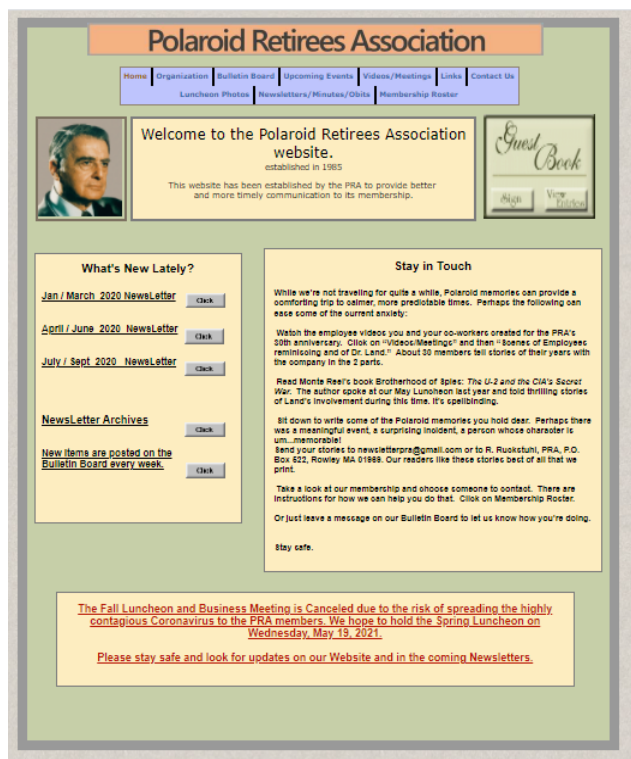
Polaroid Retirees Association

Home | Organization | Bulletin Board | Upcoming Events | Videos/Meetings | Links | Contact Us
Luncheon Photos | Newsletters/Minutes/Obits | Membership Roster

Welcome to the Polaroid Retirees Association website.
established in 1985

This website has been established by the PRA to provide better and more timely communication to its membership.

Guest Book
Sign | View Entries

What's New Lately?

Jan / March 2020 NewsLetter Click

April / June 2020 NewsLetter Click

July / Sept 2020 NewsLetter Click

NewsLetter Archives Click

New items are posted on the Bulletin Board every week. Click

Stay in Touch

While we're not traveling for quite a while, Polaroid memories can provide a comforting trip to calmer, more predictable times. Perhaps the following can ease some of the current anxiety:

Watch the employee videos you and your co-workers created for the PRA's 30th anniversary. Click on "Videos/Meetings" and then "Scenes of Employees reminiscing and of Dr. Land." About 30 members tell stories of their years with the company in the 2 parts.

Read Monte Reel's book Brotherhood of Spies: The U-2 and the CIA's Secret War. The author spoke at our May Luncheon last year and told thrilling stories of Land's involvement during this time. It's spellbinding.

Sit down to write some of the Polaroid memories you hold dear. Perhaps there was a meaningful event, a surprising incident, a person whose character is um...memorable!
Send your stories to newsletterpra@gmail.com or to R. Ruckstuhl, PRA, P.O. Box 522, Rowley MA 01969. Our readers like these stories best of all that we print.

Take a look at our membership and choose someone to contact. There are instructions for how we can help you do that. Click on Membership Roster.

Or just leave a message on our Bulletin Board to let us know how you're doing.

Stay safe.

The Fall Luncheon and Business Meeting is Canceled due to the risk of spreading the highly contagious Coronavirus to the PRA members. We hope to hold the Spring Luncheon on Wednesday, May 19, 2021.

Please stay safe and look for updates on our Website and in the coming Newsletters.